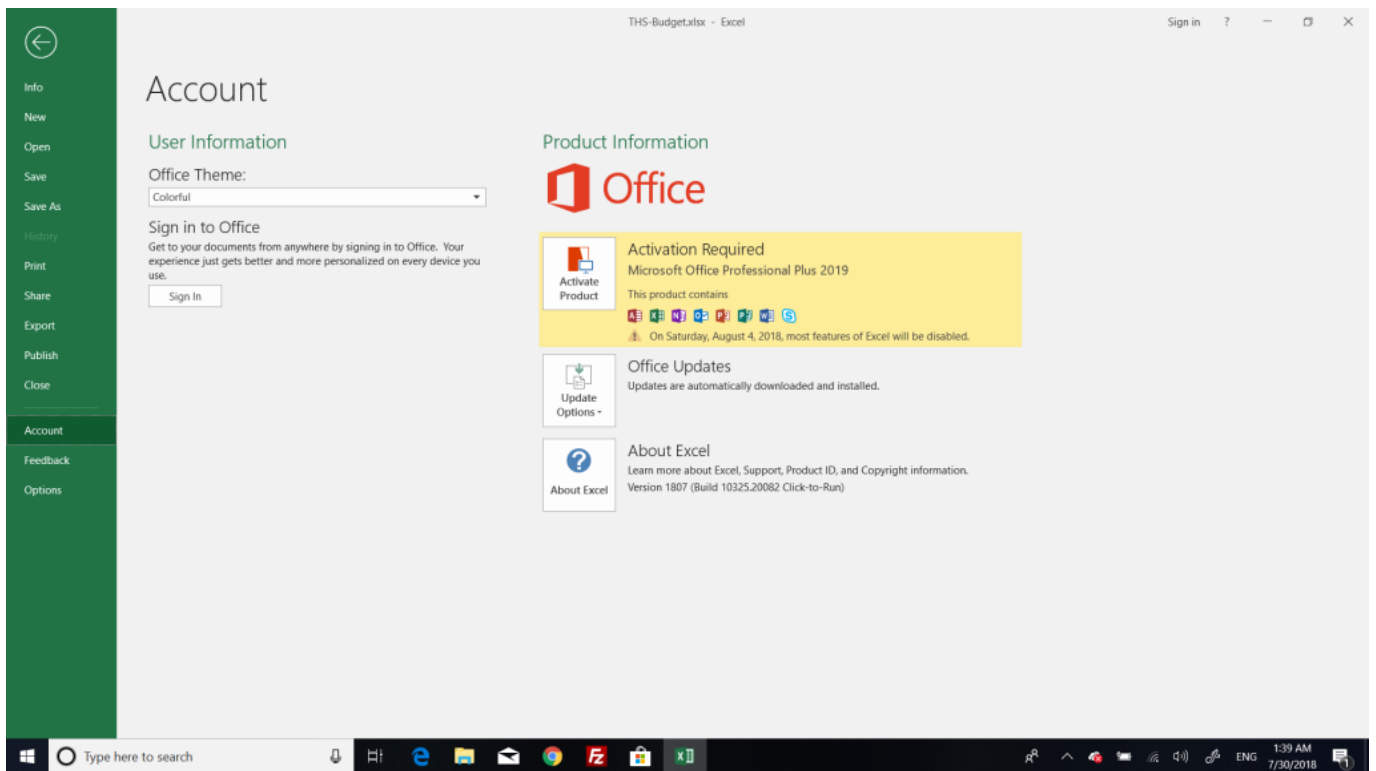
THS-Budget.xlsx - Excel

Sign in ?

Info
New
Open
Save
Save As
History
Print
Share
Export
Publish
Close
Account
Feedback
Options

Account

User Information

Office Theme:

Colorful

Sign in to Office

Get to your documents from anywhere by signing in to Office. Your experience just gets better and more personalized on every device you use.

Sign In

Product Information

Office

Activate Product

Activation Required

Microsoft Office Professional Plus 2019

This product contains

On Saturday, August 4, 2018, most features of Excel will be disabled.

Update Options

Office Updates

Updates are automatically downloaded and installed.

About Excel

About Excel

Learn more about Excel, Support, Product ID, and Copyright information.

Version 1807 (Build 10325.20082 Click-to-Run)

Type here to search

ENG 1:39 AM 7/30/2018